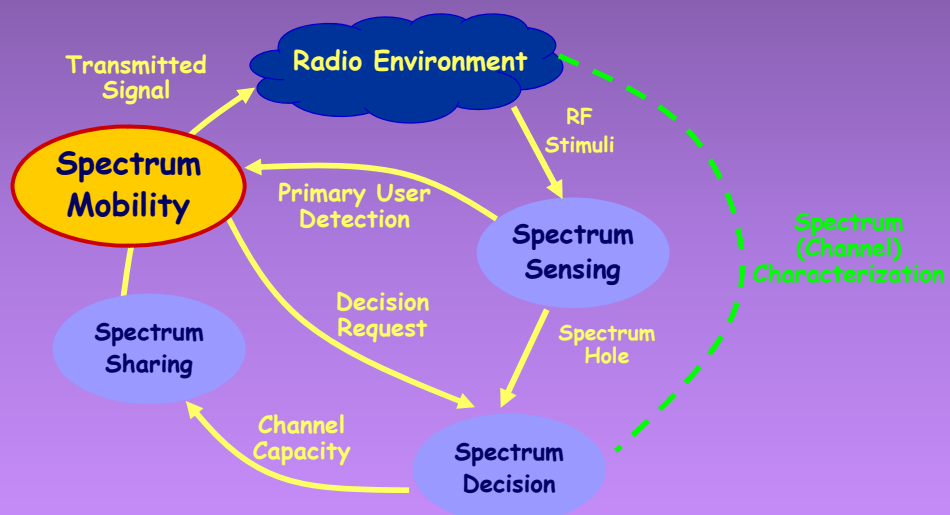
Transmitted Signal

Radio Environment

RF Stimuli

Spectrum Mobility

Primary User Detection

Spectrum Sensing

Spectrum (Channel) Characterization

Decision Request

Spectrum Hole

Spectrum Sharing

Channel Capacity

Spectrum Decision